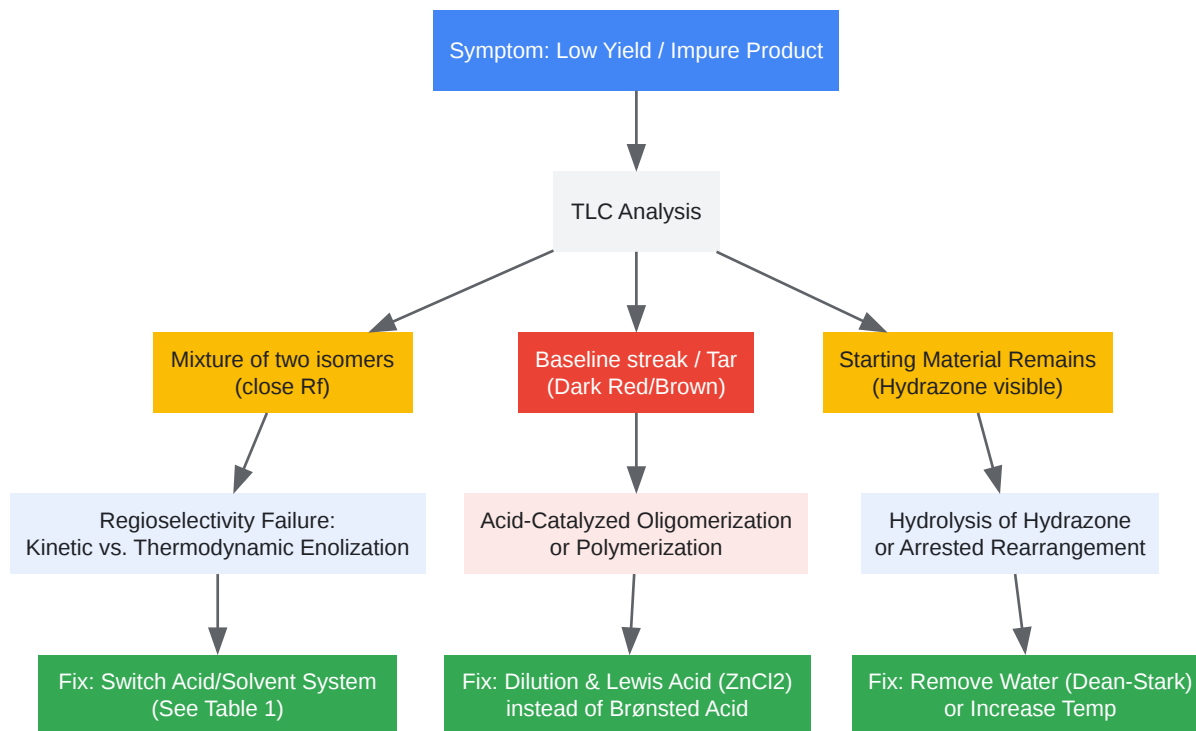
Symptom: Low Yield / Impure Product

TLC Analysis

Mixture of two isomers (close Rf)

Baseline streak / Tar (Dark Red/Brown)

Starting Material Remains (Hydrazone visible)

Regioselectivity Failure: Kinetic vs. Thermodynamic Enolization

Acid-Catalyzed Oligomerization or Polymerization

Hydrolysis of Hydrazone or Arrested Rearrangement

Fix: Switch Acid/Solvent System (See Table 1)

Fix: Dilution & Lewis Acid (ZnCl2) instead of Brønsted Acid

Fix: Remove Water (Dean-Stark) or Increase Temp